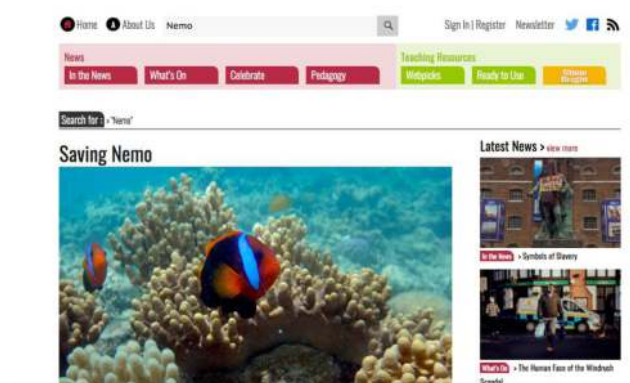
Home About Us Nemo

Sign In | Register Newsletter

News
In the News What's On Celebrate Pedagogy

Teaching Resources
Webpicks Ready to Use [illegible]

Search for: > 'Nemo'

Saving Nemo

Latest News > view more

In the News > Symbols of Slavery

What's On > The Human Face of the Windrush Scandal